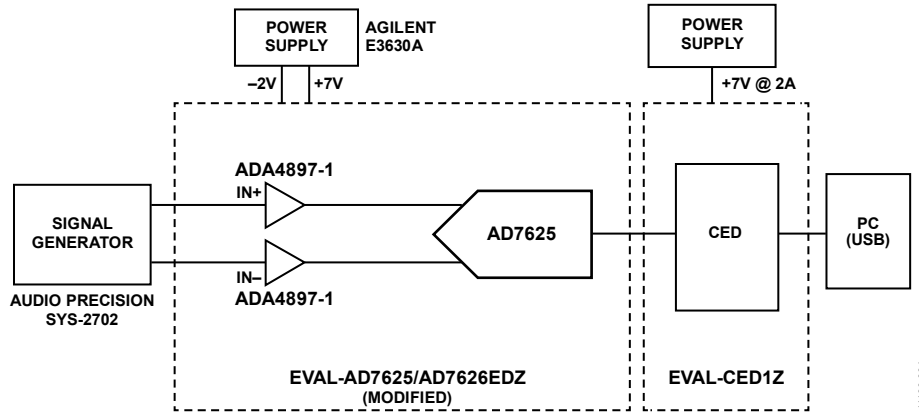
POWER SUPPLY

AGILENT E3630A

–2V

+7V

POWER SUPPLY

+7V @ 2A

ADA4897-1

IN+

SIGNAL GENERATOR

AD7625

CED

PC (USB)

IN–

ADA4897-1

AUDIO PRECISION SYS-2702

EVAL-AD7625/AD7626EDZ (MODIFIED)

EVAL-CED1Z